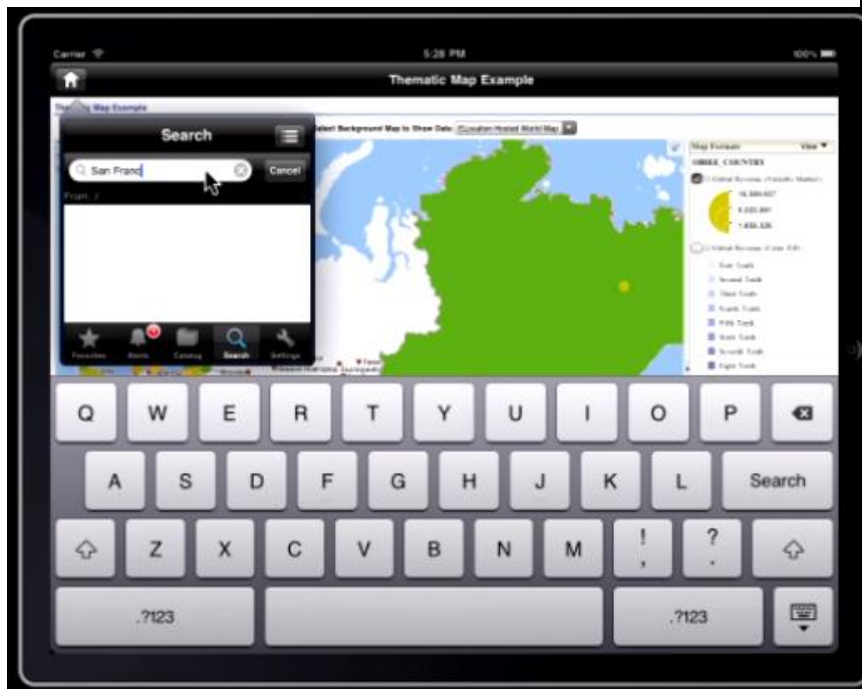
Carrier

5:28 PM

100%

Thematic Map Example

Thematic Map Example

Search

San Franc

Cancel

From: /

Favorites

Alerts

Catalog

Search

Settings

Select Background Map to Show Data: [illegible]

Map Formats

View

ORBEL_COUNTRIES

16,599,657

8,630,891

1,655,326

Q W E R T Y U I O P

A S D F G H J K L Search

Z X C V B N M ! , ? .

.?123

.?123